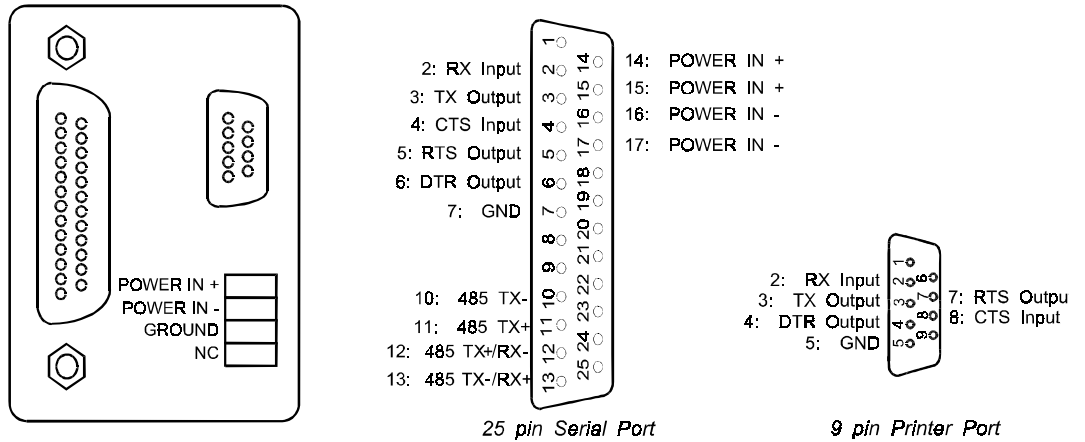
POWER IN +
POWER IN -
GROUND
NC

2: RX Input
3: TX Output
4: CTS Input
5: RTS Output
6: DTR Output
7: GND
10: 485 TX-
11: 485 TX+
12: 485 TX+/RX-
13: 485 TX-/RX+

1 2 3 4 5 6 7 8 9 10 11 12 13
14 15 16 17 18 19 20 21 22 23 24 25

14: POWER IN +
15: POWER IN +
16: POWER IN -
17: POWER IN -

25 pin Serial Port

2: RX Input
3: TX Output
4: DTR Output
5: GND

1 2 3 4 5 6 7 8 9

7: RTS Outpu
8: CTS Input

9 pin Printer Port